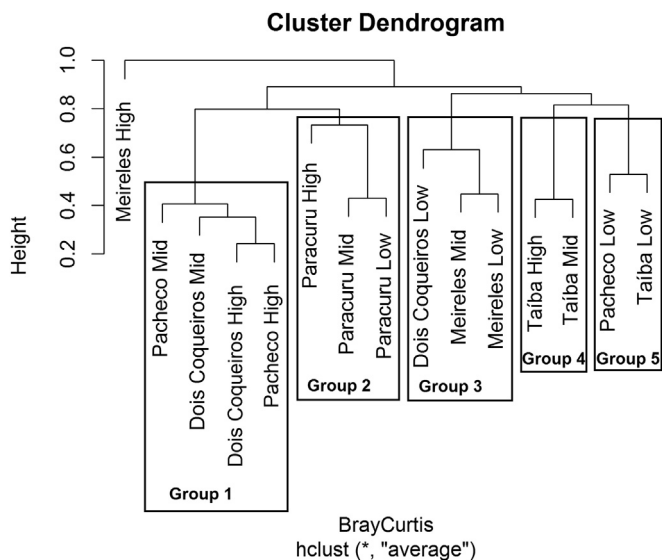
Cluster Dendrogram

Height

1.0
0.8
0.6
0.4
0.2

Meireles High

Pacheco Mid
Dois Coqueiros Mid
Dois Coqueiros High
Pacheco High
Group 1

Paracuru High
Paracuru Mid
Paracuru Low
Group 2

Dois Coqueiros Low
Meireles Mid
Meireles Low
Group 3

Taíba High
Taíba Mid
Group 4

Pacheco Low
Taíba Low
Group 5

BrayCurtis
hclust (*, "average")